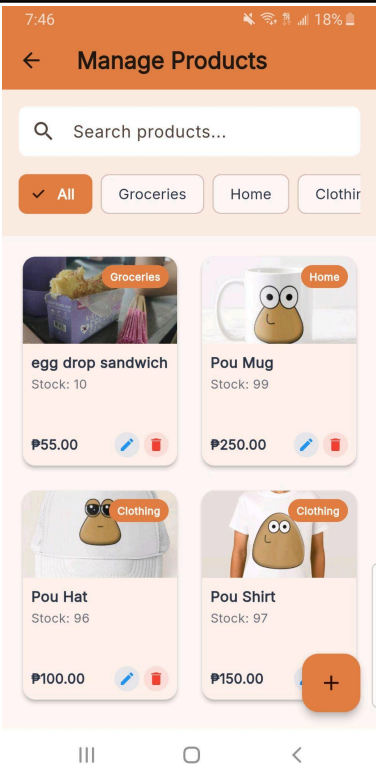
7:46 18%

Manage Products

Search products...

All
Groceries
Home
Clothir

Groceries
egg drop sandwich
Stock: 10
₱55.00

Home
Pou Mug
Stock: 99
₱250.00

Clothing
Pou Hat
Stock: 96
₱100.00

Clothing
Pou Shirt
Stock: 97
₱150.00

+